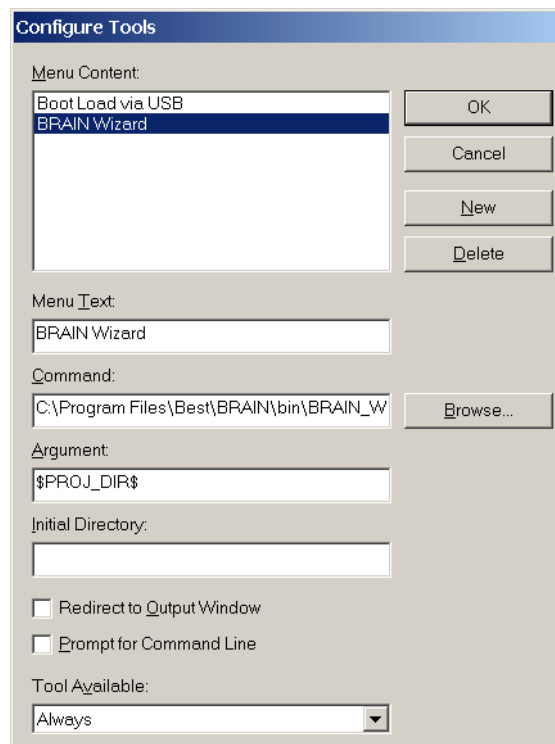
Configure Tools

Menu Content:

Boot Load via USB
BRAIN Wizard

OK

Cancel

New

Delete

Menu Text:

BRAIN Wizard

Command:

C:\Program Files\Best\BRAIN\bin\BRAIN_W

Browse...

Argument:

\$PROJ_DIR\$

Initial Directory:

Redirect to Output Window

Prompt for Command Line

Tool Available:

Always